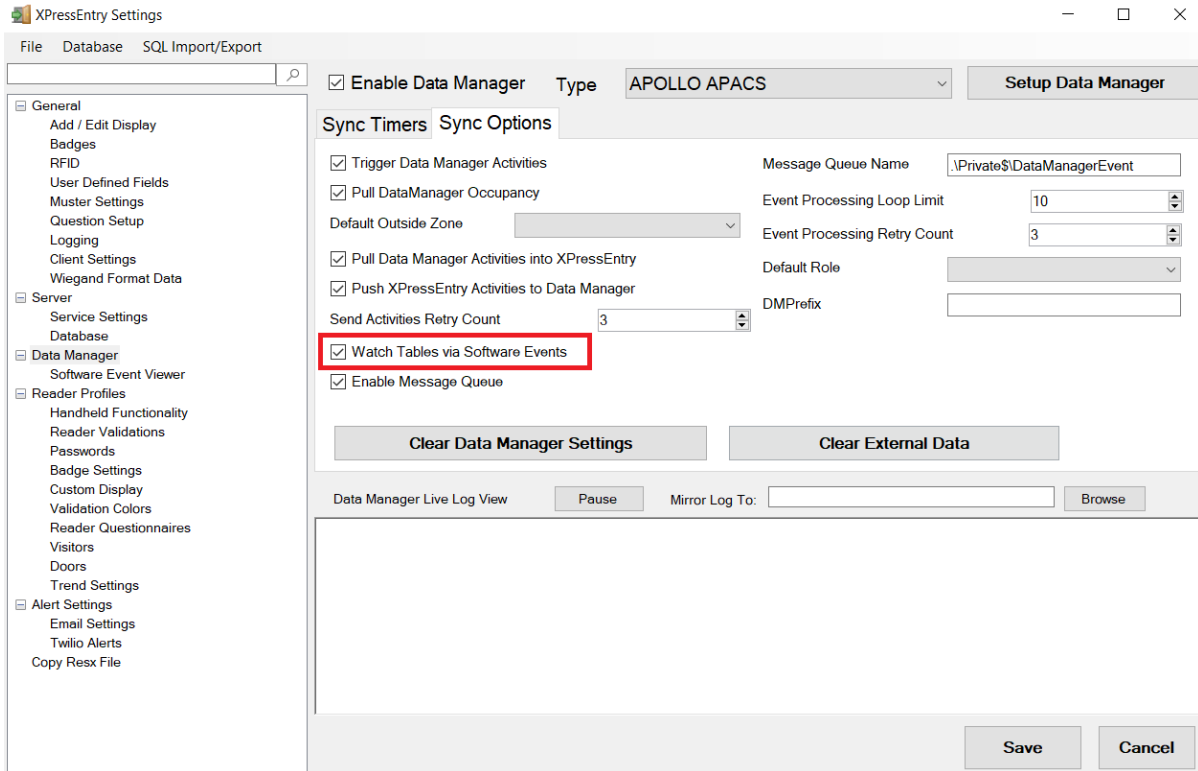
XPressEntry Settings

File Database SQL Import/Export

General
Add / Edit Display
Badges
RFID
User Defined Fields
Muster Settings
Question Setup
Logging
Client Settings
Wiegand Format Data
Server
Service Settings
Database
Data Manager
Software Event Viewer
Reader Profiles
Handheld Functionality
Reader Validations
Passwords
Badge Settings
Custom Display
Validation Colors
Reader Questionnaires
Visitors
Doors
Trend Settings
Alert Settings
Email Settings
Twilio Alerts
Copy Resx File

Enable Data Manager Type APOLLO APACS Setup Data Manager

Sync Timers Sync Options

Trigger Data Manager Activities
Pull DataManager Occupancy
Default Outside Zone
Pull Data Manager Activities into XPressEntry
Push XPressEntry Activities to Data Manager
Send Activities Retry Count 3
Watch Tables via Software Events
Enable Message Queue

Message Queue Name .\Private$\DataManagerEvent
Event Processing Loop Limit 10
Event Processing Retry Count 3
Default Role
DMPrefix

Clear Data Manager Settings Clear External Data

Data Manager Live Log View Pause Mirror Log To: Browse

Save Cancel